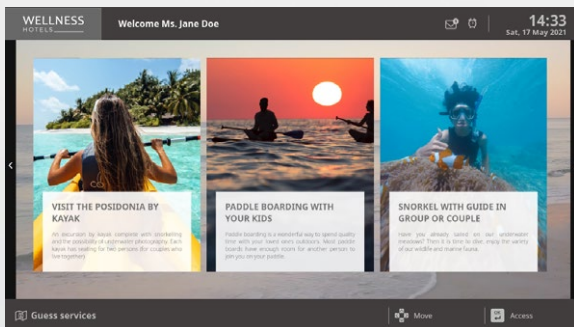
WELLNESS HOTELS

Welcome Ms. Jane Doe

14:33
Sat, 17 May 2021

VISIT THE POSIDONIA BY KAYAK

An excursion by kayak complete with snorkelling and the possibility of underwater photography. Each kayak has seating for two persons (for couples who live together)

PADDLE BOARDING WITH YOUR KIDS

Paddle boarding is a wonderful way to spend quality time with your loved one's outdoors. Most paddle boards have enough room for another person to join you on your paddle.

SNORKEL WITH GUIDE IN GROUP OR COUPLE

Have you already sailed on our underwater meadows? Then it is time to also enjoy the variety of our wildlife and marine fauna.

Guess services

Move

Access